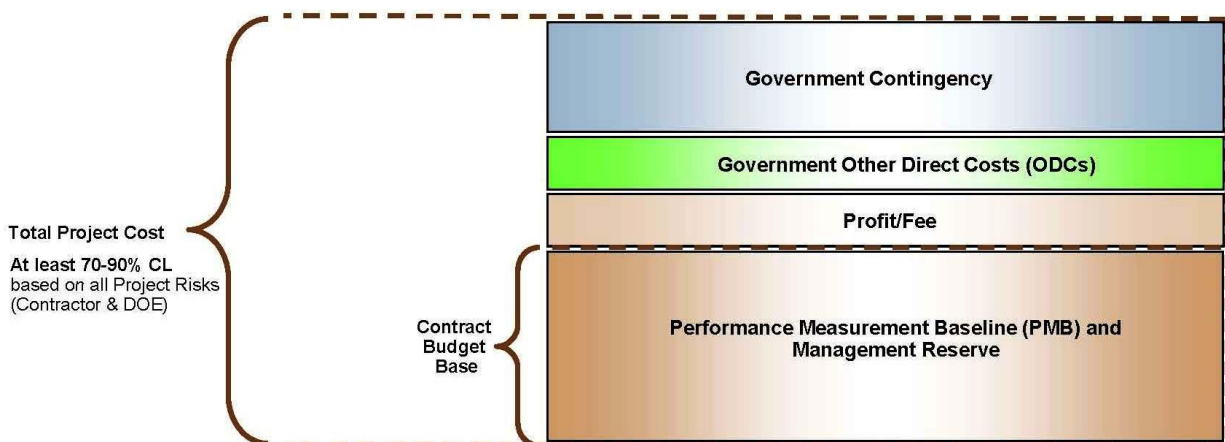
Government Contingency

Government Other Direct Costs (ODCs)

Profit/Fee

Total Project Cost

At least 70-90% CL based on all Project Risks (Contractor & DOE)

Contract Budget Base

Performance Measurement Baseline (PMB) and Management Reserve